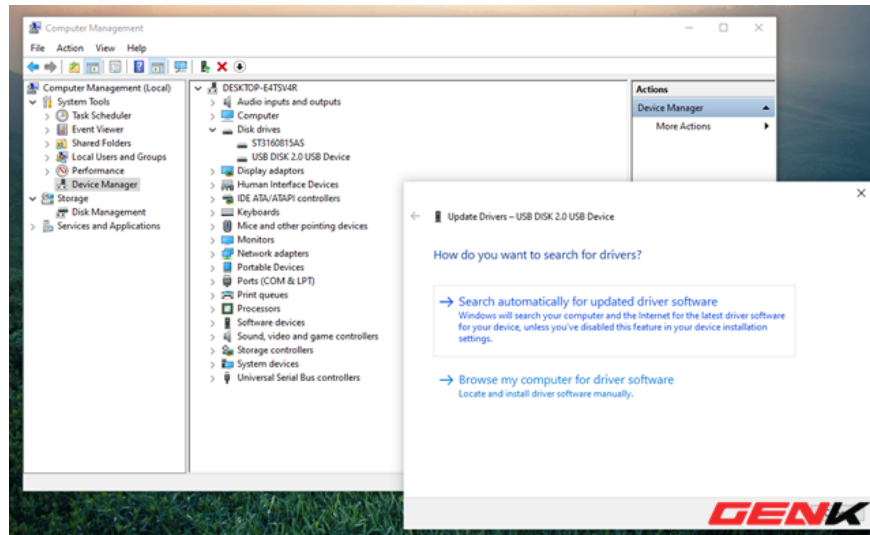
Computer Management

File Action View Help

Computer Management (Local)
System Tools
Task Scheduler
Event Viewer
Shared Folders
Local Users and Groups
Performance
Device Manager
Storage
Disk Management
Services and Applications

DESKTOP-E4TSV4R
Audio inputs and outputs
Computer
Disk drives
ST3160815AS
USB DISK 2.0 USB Device
Display adaptors
Human Interface Devices
IDE ATA/ATAPI controllers
Keyboards
Mice and other pointing devices
Monitors
Network adapters
Portable Devices
Ports (COM & LPT)
Print queues
Processors
Software devices
Sound, video and game controllers
Storage controllers
System devices
Universal Serial Bus controllers

Actions
Device Manager
More Actions

Update Drivers – USB DISK 2.0 USB Device

How do you want to search for drivers?

→ Search automatically for updated driver software
Windows will search your computer and the Internet for the latest driver software for your device, unless you've disabled this feature in your device installation settings.

→ Browse my computer for driver software
Locate and install driver software manually.

GENK